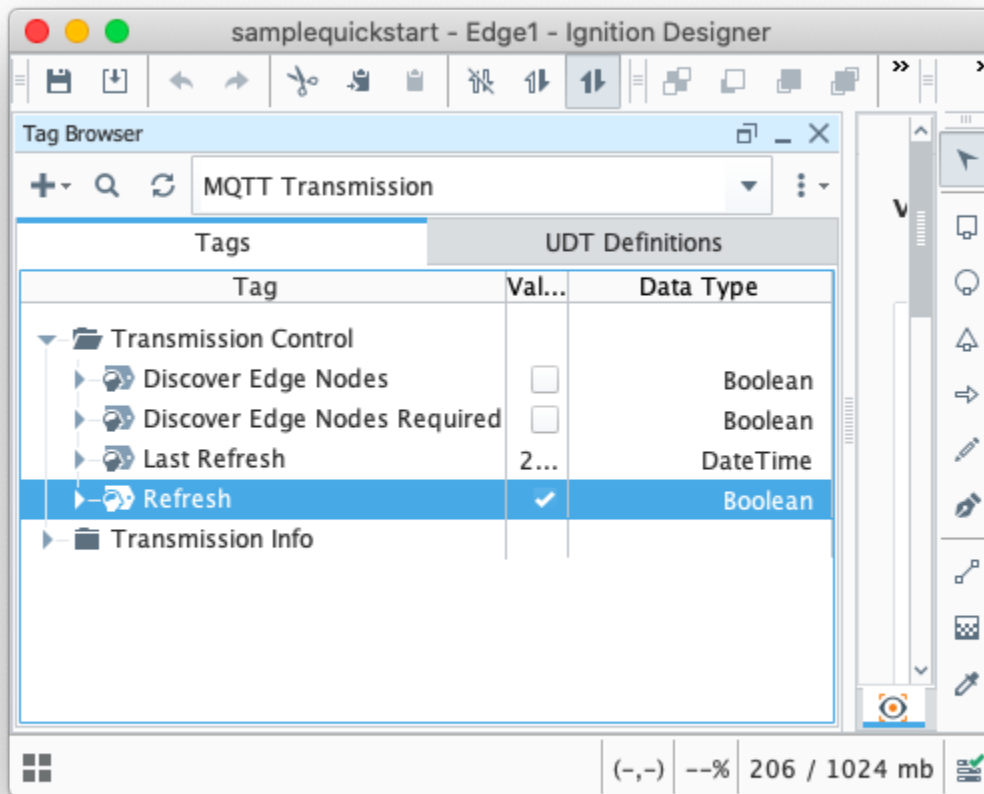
samplequickstart - Edge1 - Ignition Designer

Tag Browser

MQTT Transmission

Tags | UDT Definitions

| Tag | Val... | Data Type |
|---|---|---|
| Transmission Control | | |
| Discover Edge Nodes | | Boolean |
| Discover Edge Nodes Required | | Boolean |
| Last Refresh | 2... | DateTime |
| Refresh | ✔ | Boolean |
| Transmission Info | | |

V

(-,-) --% 206 / 1024 mb